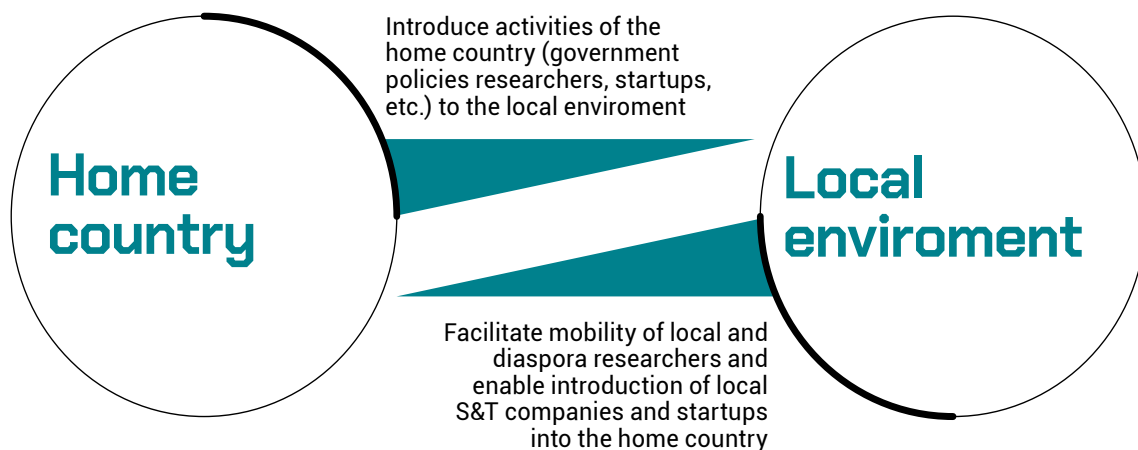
Introduce activities of the home country (government policies researchers, startups, etc.) to the local enviroment

Home country

Local enviroment

Facilitate mobility of local and diaspora researchers and enable introduction of local S&T companies and startups into the home country